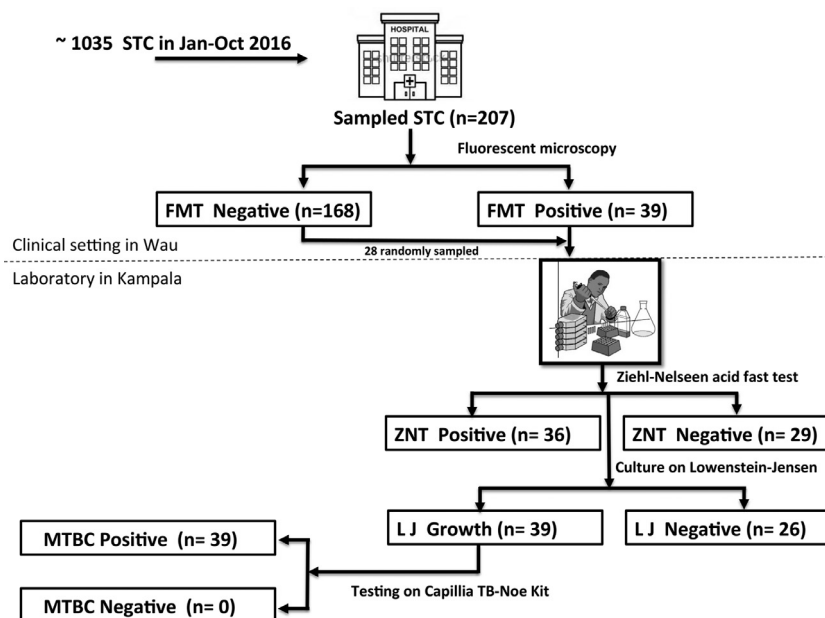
~ 1035 STC in Jan-Oct 2016

HOSPITAL

Sampled STC (n=207)

Fluorescent microscopy

FMT Negative (n=168)

FMT Positive (n= 39)

Clinical setting in Wau

28 randomly sampled

Laboratory in Kampala

Ziehl-Nelseen acid fast test

ZNT Positive (n= 36)

ZNT Negative (n= 29)

Culture on Lowenstein-Jensen

L J Growth (n= 39)

L J Negative (n= 26)

MTBC Positive (n= 39)

Testing on Capillia TB-Noe Kit

MTBC Negative (n= 0)